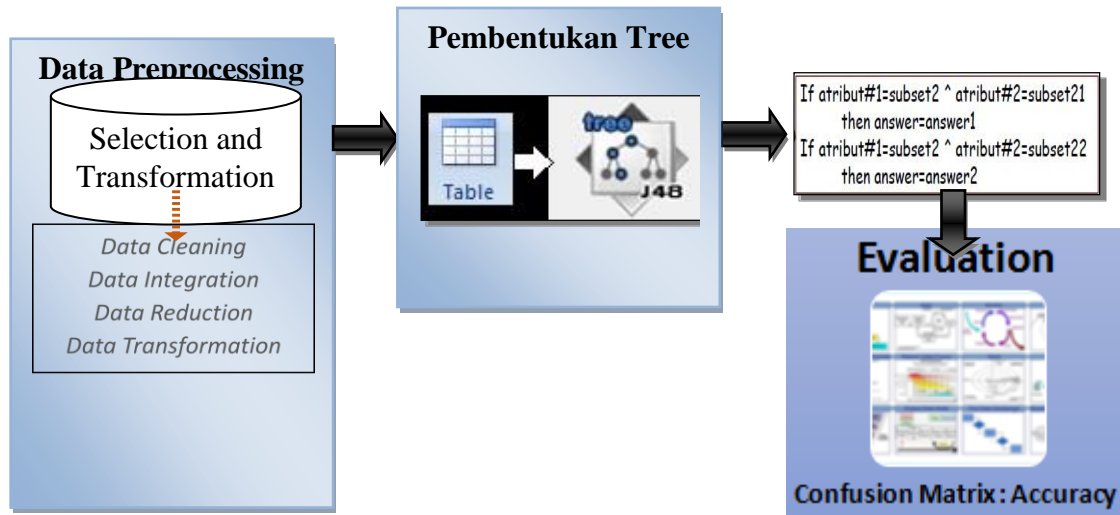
Data Preprocessing

Selection and Transformation

Data Cleaning
Data Integration
Data Reduction
Data Transformation

Pembentukan Tree

Table

tree

J48

If atribut#1=subset2 ^ atribut#2=subset21
then answer=answer1
If atribut#1=subset2 ^ atribut#2=subset22
then answer=answer2

Evaluation

Confusion Matrix : Accuracy